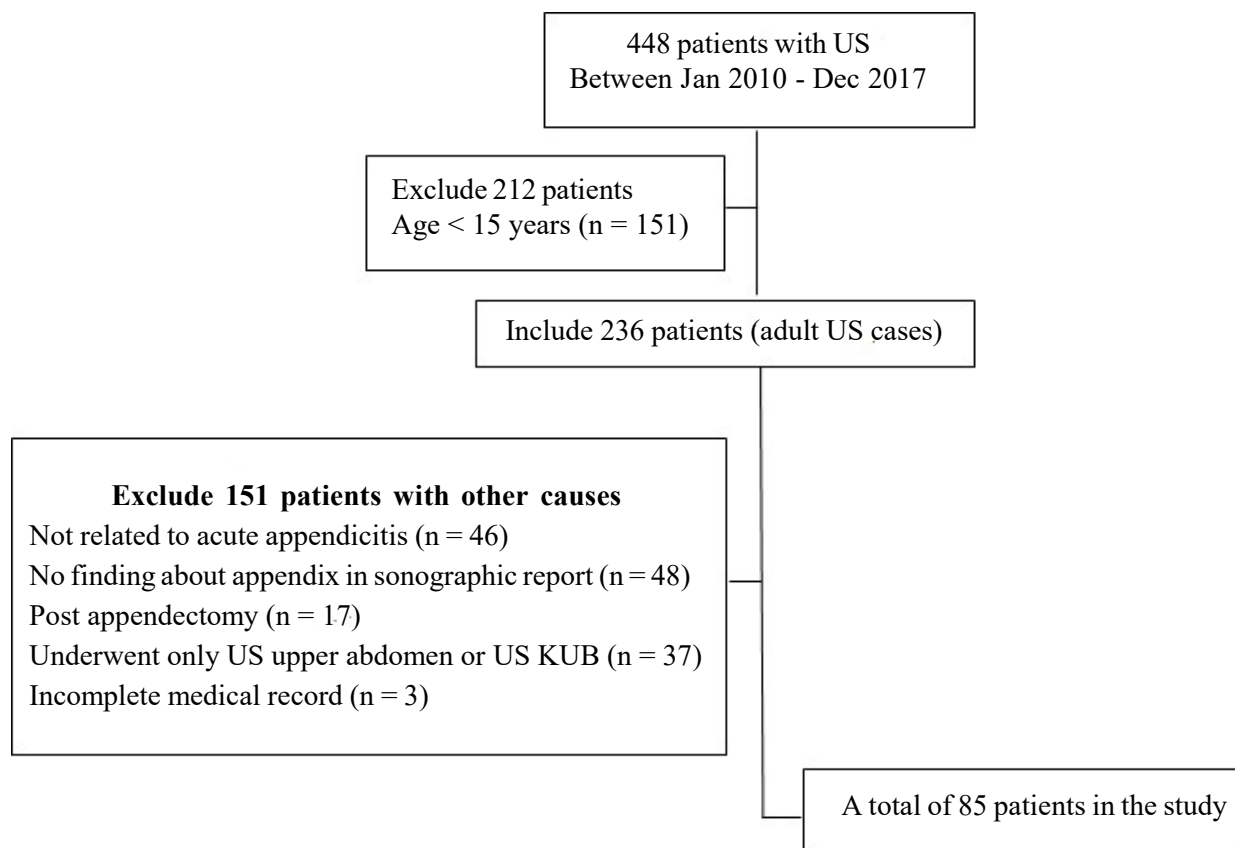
448 patients with US
Between Jan 2010 - Dec 2017

Exclude 212 patients
Age < 15 years (n = 151)

Include 236 patients (adult US cases)

**Exclude 151 patients with other causes**
Not related to acute appendicitis (n = 46)
No finding about appendix in sonographic report (n = 48)
Post appendectomy (n = 17)
Underwent only US upper abdomen or US KUB (n = 37)
Incomplete medical record (n = 3)

A total of 85 patients in the study